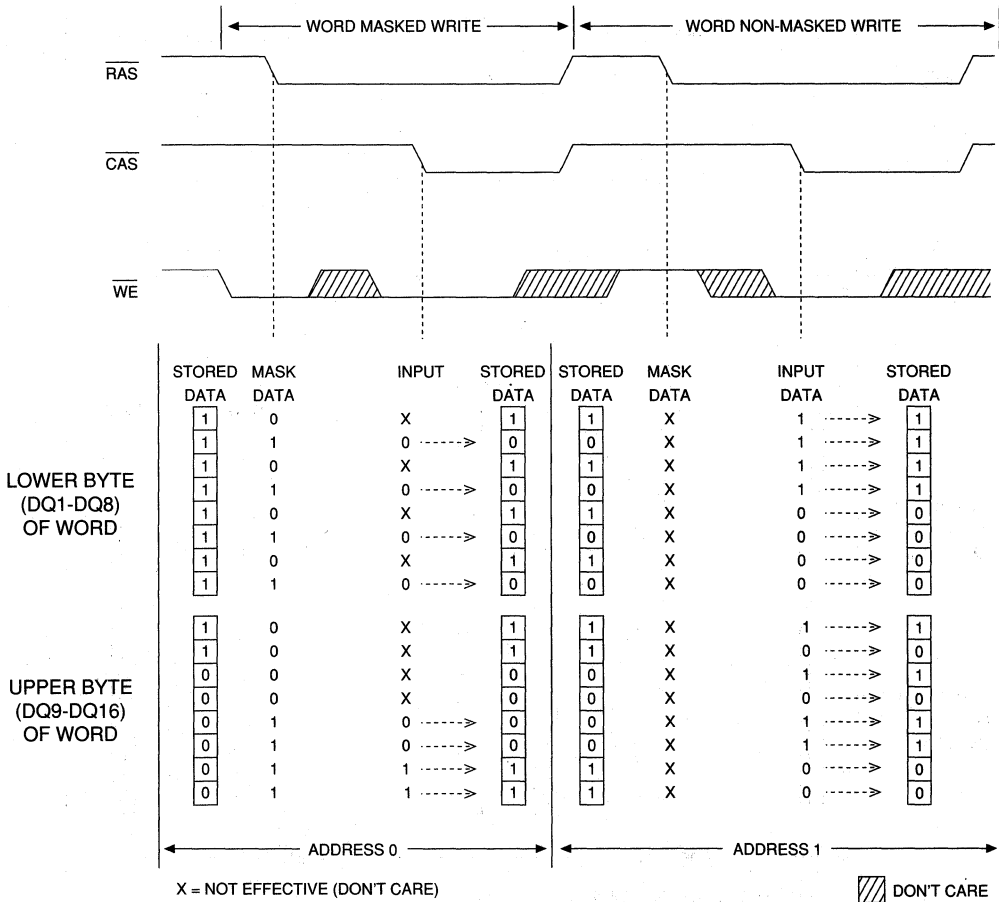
WORD MASKED WRITE

WORD NON-MASKED WRITE

$\overline{RAS}$

$\overline{CAS}$

$\overline{WE}$

| | STORED DATA | MASK DATA | INPUT | STORED DATA | STORED DATA | MASK DATA | INPUT DATA | STORED DATA |
|---|---|---|---|---|---|---|---|---|
| LOWER BYTE (DQ1-DQ8) OF WORD | 1 | 0 | X | 1 | 1 | X | 1 | 1 |
| | 1 | 1 | 0 | 0 | 0 | X | 1 | 1 |
| | 1 | 0 | X | 1 | 1 | X | 1 | 1 |
| | 1 | 1 | 0 | 0 | 0 | X | 1 | 1 |
| | 1 | 0 | X | 1 | 1 | X | 0 | 0 |
| | 1 | 1 | 0 | 0 | 0 | X | 0 | 0 |
| | 1 | 0 | X | 1 | 1 | X | 0 | 0 |
| | 1 | 1 | 0 | 0 | 0 | X | 0 | 0 |
| UPPER BYTE (DQ9-DQ16) OF WORD | 1 | 0 | X | 1 | 1 | X | 1 | 1 |
| | 1 | 0 | X | 1 | 1 | X | 0 | 0 |
| | 0 | 0 | X | 0 | 0 | X | 1 | 1 |
| | 0 | 0 | X | 0 | 0 | X | 0 | 0 |
| | 0 | 1 | 0 | 0 | 0 | X | 1 | 1 |
| | 0 | 1 | 0 | 0 | 0 | X | 1 | 1 |
| | 0 | 1 | 1 | 1 | 1 | X | 0 | 0 |
| | 0 | 1 | 1 | 1 | 1 | X | 0 | 0 |

ADDRESS 0

ADDRESS 1

X = NOT EFFECTIVE (DON'T CARE)

DON'T CARE